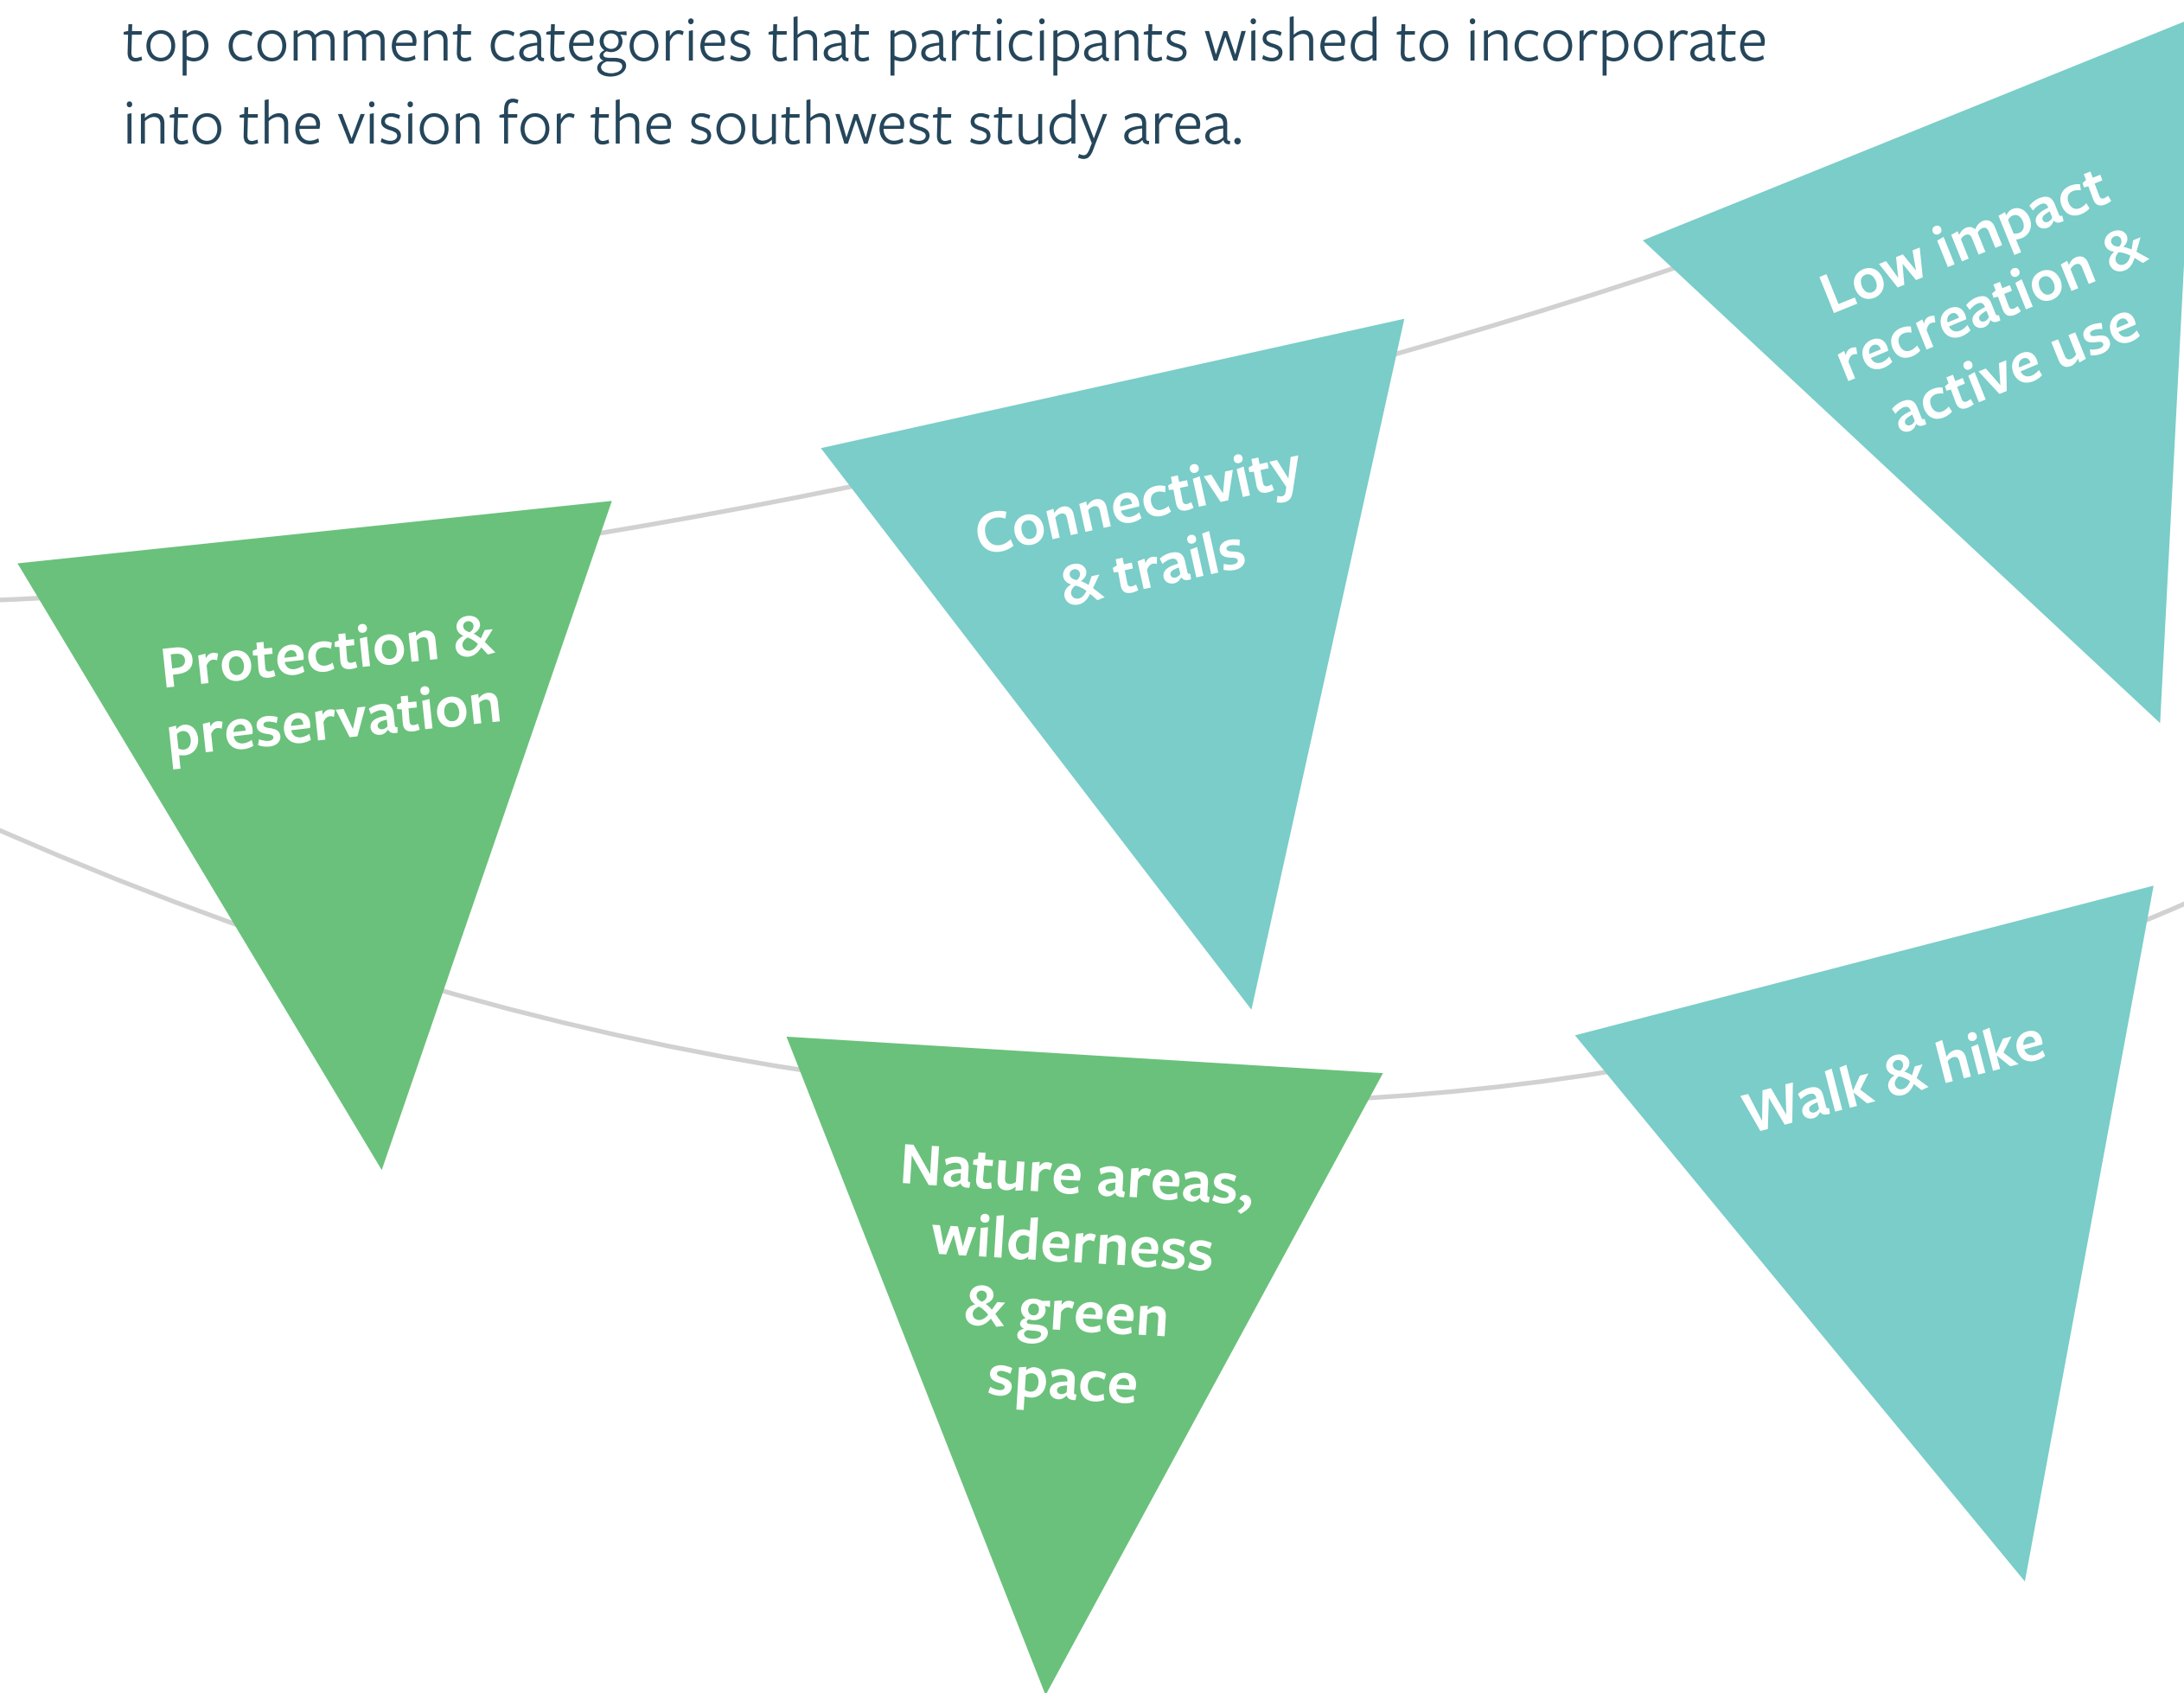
top comment categories that participants wished to incorporate into the vision for the southwest study area.

Protection & preservation

Connectivity & trails

Low impact recreation & active use

Nature areas, wilderness & green space

Walk & hike